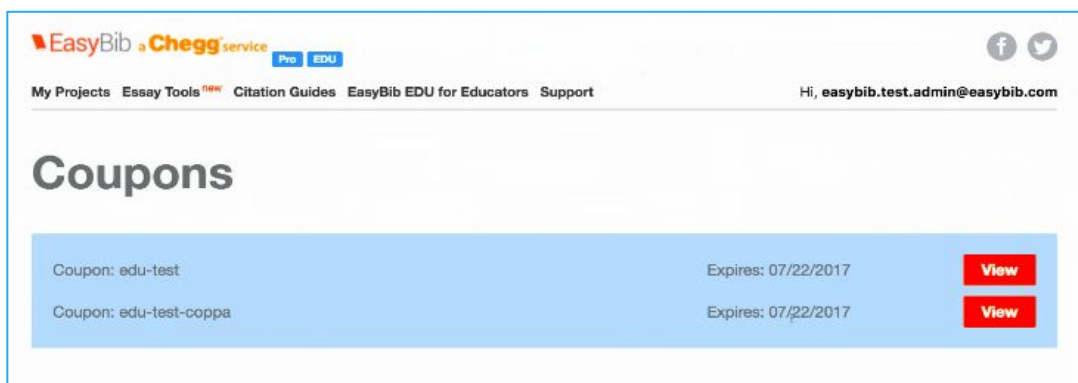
EasyBib a Chegg service Pro EDU

My Projects Essay Tools new Citation Guides EasyBib EDU for Educators Support

Hi, easybib.test.admin@easybib.com

Coupons

Coupon: edu-test Expires: 07/22/2017 View

Coupon: edu-test-coppa Expires: 07/22/2017 View